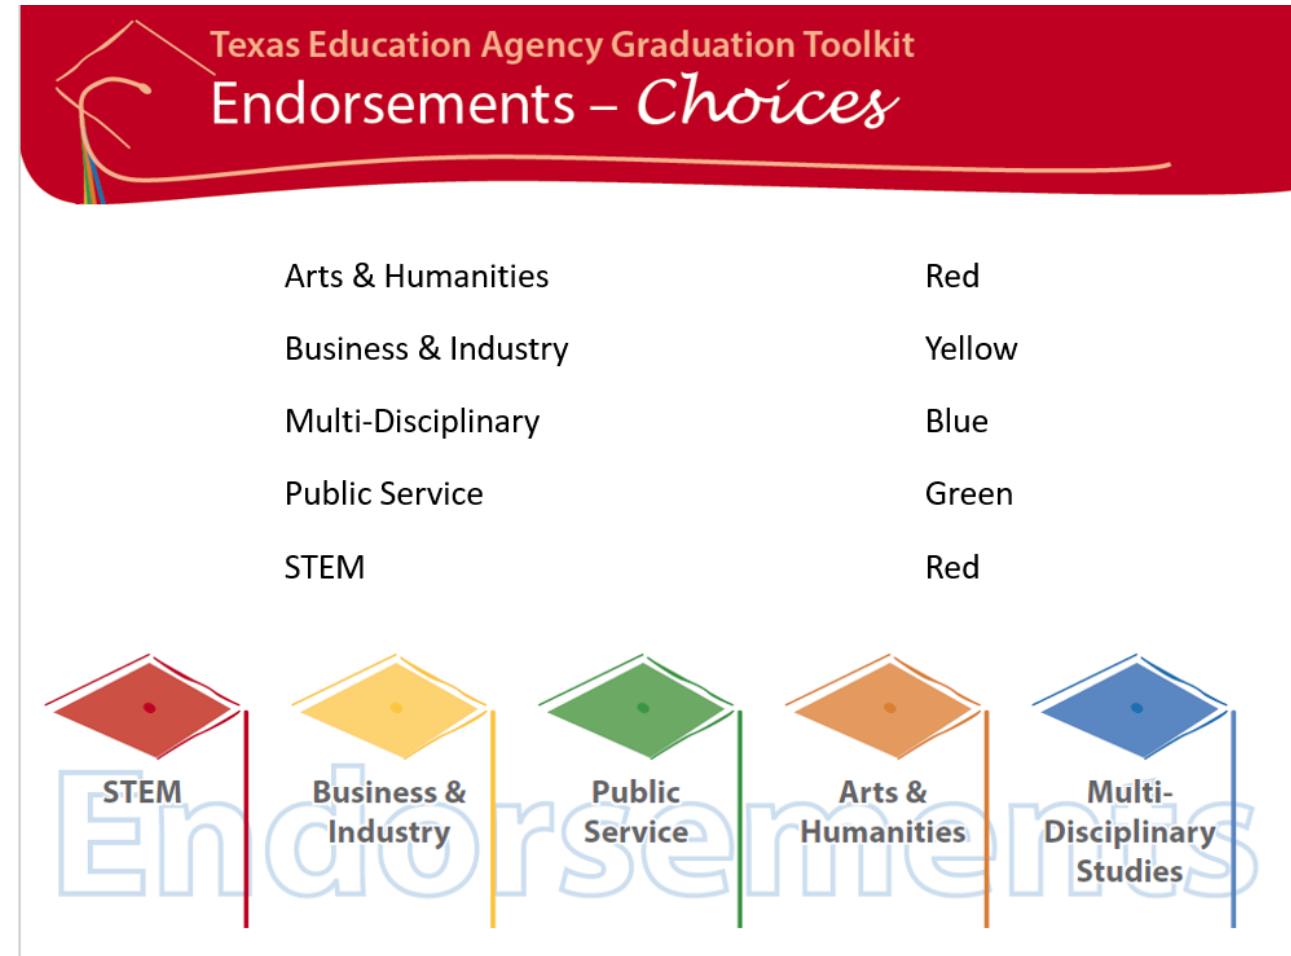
Texas Education Agency Graduation Toolkit
Endorsements – Choices

| | |
|---|---|
| Arts & Humanities | Red |
| Business & Industry | Yellow |
| Multi-Disciplinary | Blue |
| Public Service | Green |
| STEM | Red |

STEM

Business & Industry

Public Service

Arts & Humanities

Multi-Disciplinary Studies

Endorsements